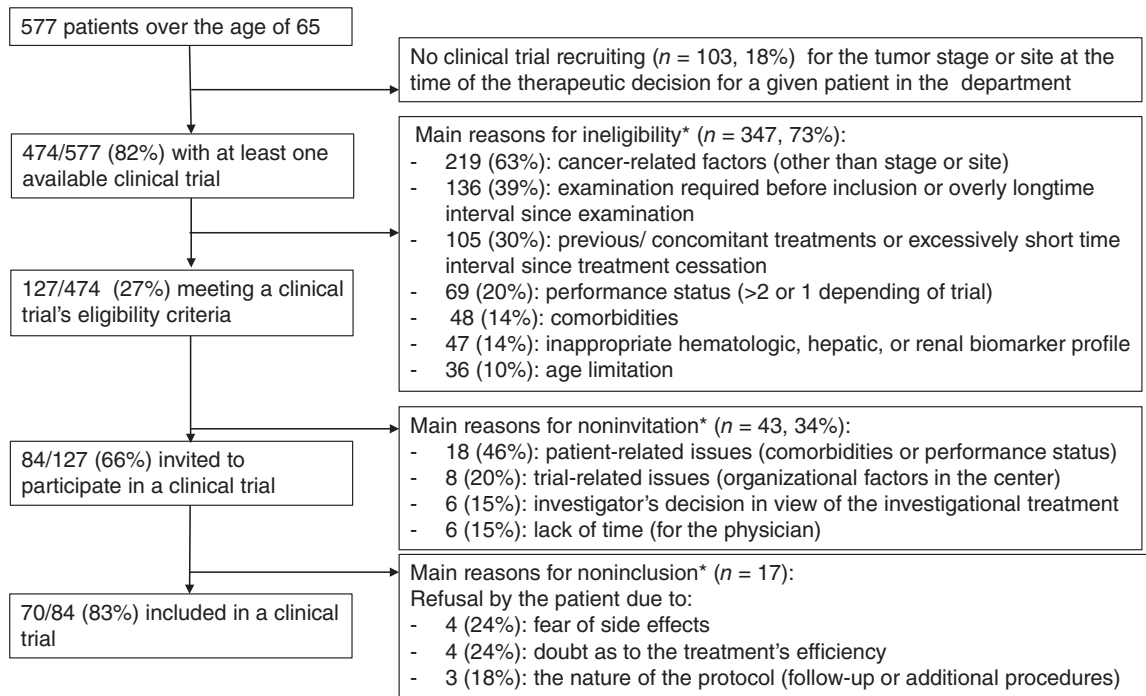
577 patients over the age of 65

No clinical trial recruiting ($n$ = 103, 18%) for the tumor stage or site at the time of the therapeutic decision for a given patient in the department

474/577 (82%) with at least one available clinical trial

Main reasons for ineligibility* ($n$ = 347, 73%):
- 219 (63%): cancer-related factors (other than stage or site)
- 136 (39%): examination required before inclusion or overly longtime interval since examination
- 105 (30%): previous/ concomitant treatments or excessively short time interval since treatment cessation
- 69 (20%): performance status (>2 or 1 depending of trial)
- 48 (14%): comorbidities
- 47 (14%): inappropriate hematologic, hepatic, or renal biomarker profile
- 36 (10%): age limitation

127/474 (27%) meeting a clinical trial's eligibility criteria

Main reasons for noninvitation* ($n$ = 43, 34%):
- 18 (46%): patient-related issues (comorbidities or performance status)
- 8 (20%): trial-related issues (organizational factors in the center)
- 6 (15%): investigator's decision in view of the investigational treatment
- 6 (15%): lack of time (for the physician)

84/127 (66%) invited to participate in a clinical trial

Main reasons for noninclusion* ($n$ = 17):
Refusal by the patient due to:
- 4 (24%): fear of side effects
- 4 (24%): doubt as to the treatment's efficiency
- 3 (18%): the nature of the protocol (follow-up or additional procedures)

70/84 (83%) included in a clinical trial